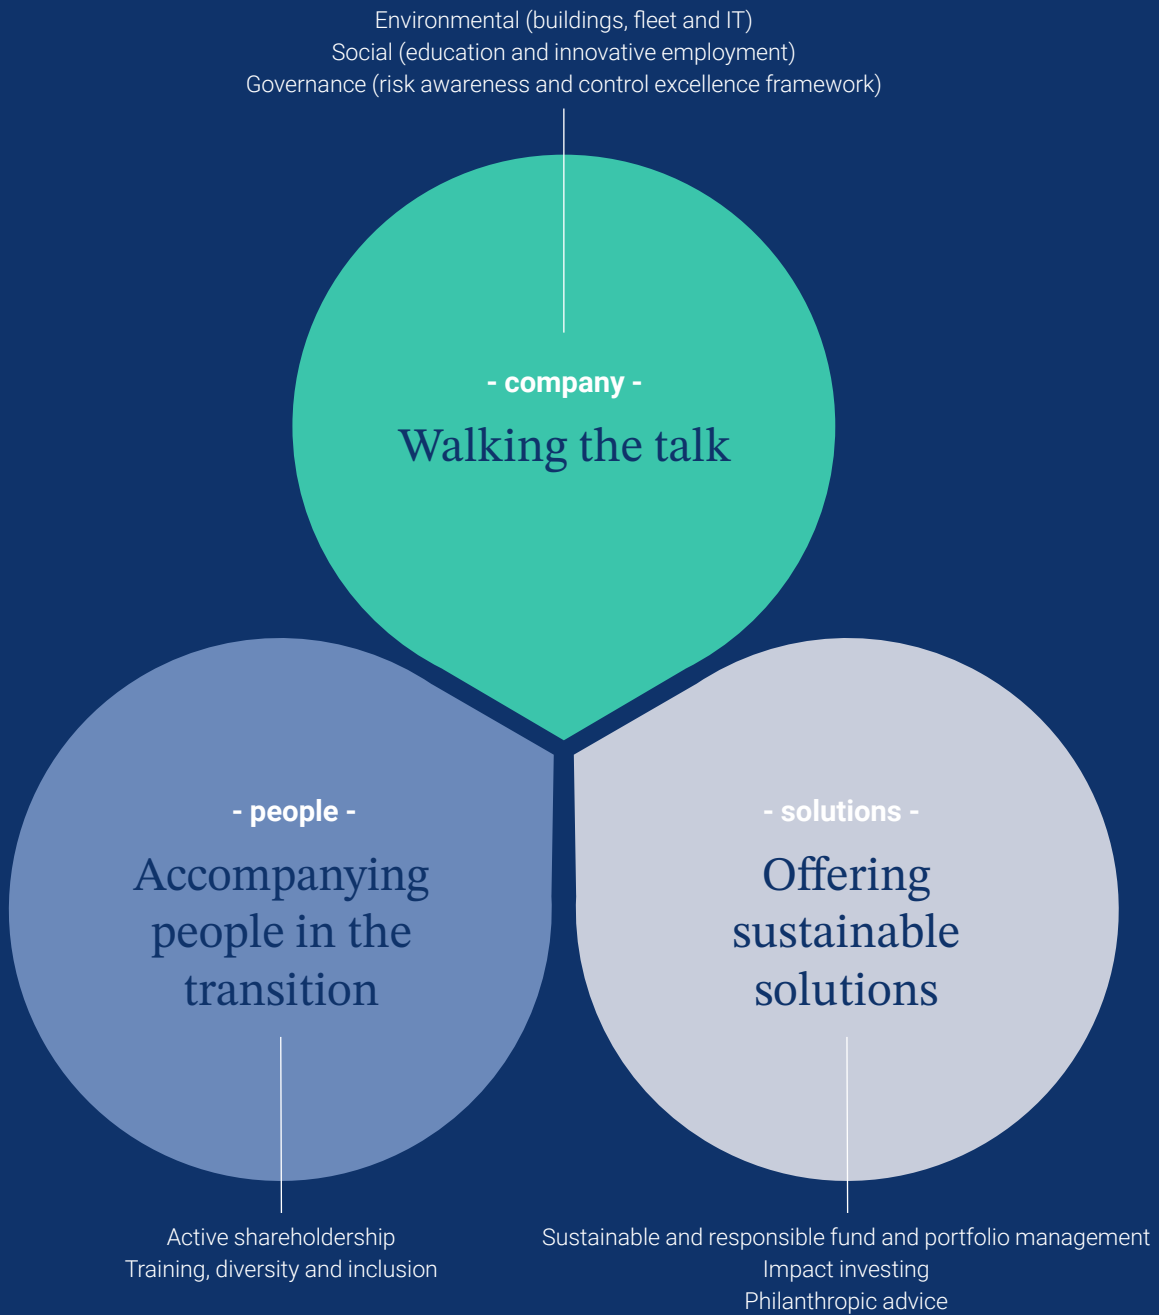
Environmental (buildings, fleet and IT)
Social (education and innovative employment)
Governance (risk awareness and control excellence framework)

- company -
Walking the talk

- people -
Accompanying people in the transition

- solutions -
Offering sustainable solutions

Active shareholdership
Training, diversity and inclusion

Sustainable and responsible fund and portfolio management
Impact investing
Philanthropic advice